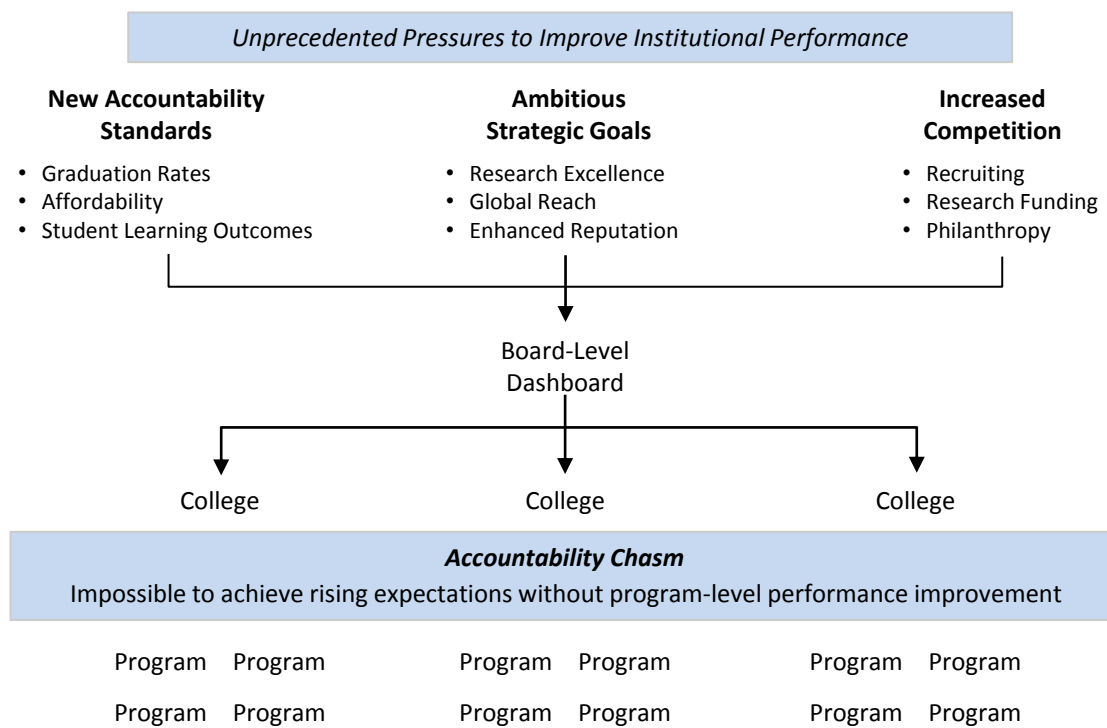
*Unprecedented Pressures to Improve Institutional Performance*

**New Accountability Standards**
- Graduation Rates
- Affordability
- Student Learning Outcomes

**Ambitious Strategic Goals**
- Research Excellence
- Global Reach
- Enhanced Reputation

**Increased Competition**
- Recruiting
- Research Funding
- Philanthropy

Board-Level Dashboard

College

College

College

***Accountability Chasm***
Impossible to achieve rising expectations without program-level performance improvement

Program Program

Program Program

Program Program

Program Program

Program Program

Program Program